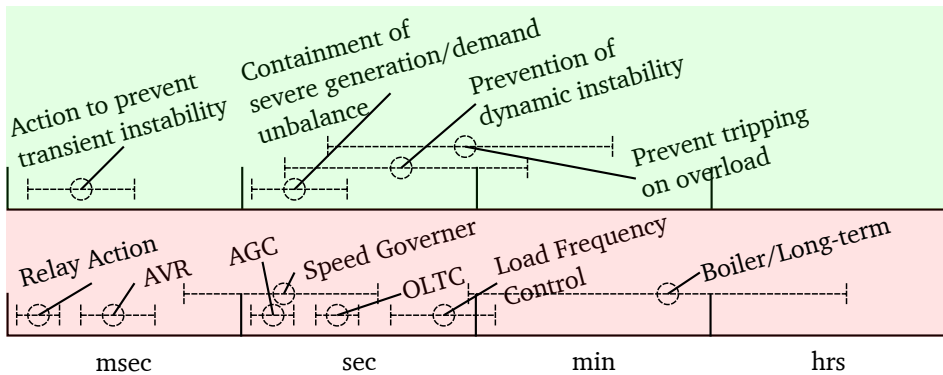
Action to prevent transient instability

Containment of severe generation/demand unbalance

Prevention of dynamic instability

Prevent tripping on overload

Relay Action

AVR

AGC

Speed Governer

OLTC

Load Frequency Control

Boiler/Long-term

msec

sec

min

hrs